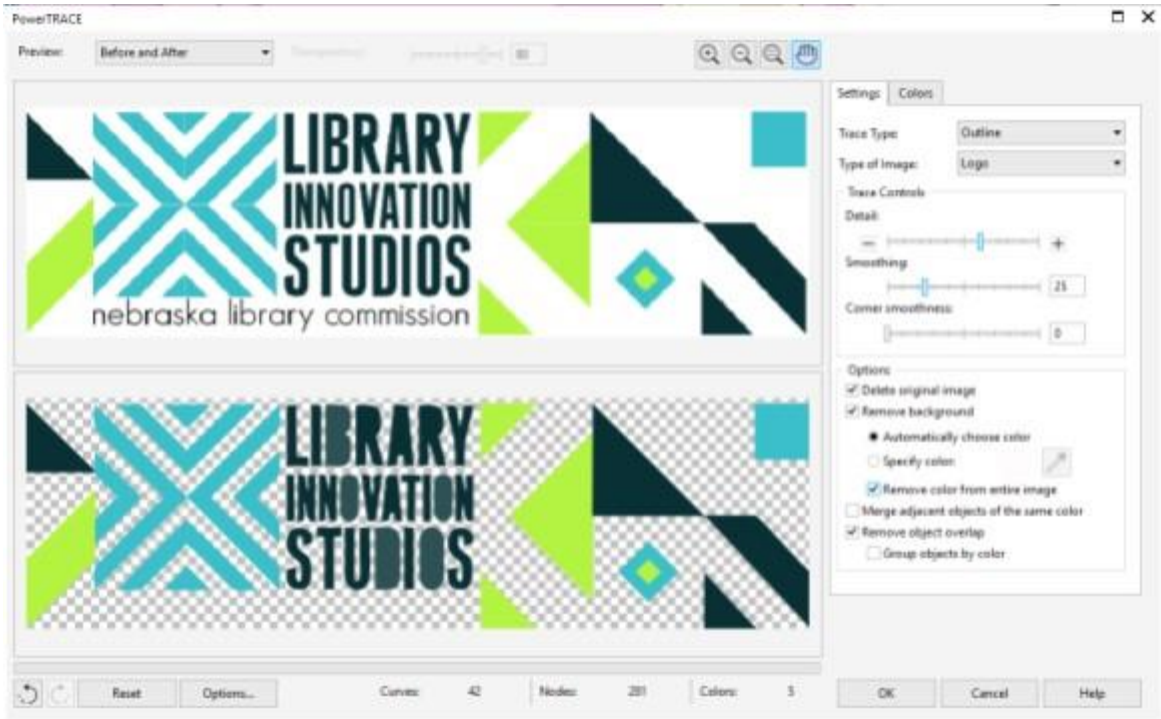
PowerTRACE

Preview: Before and After

Transparency: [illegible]

LIBRARY
INNOVATION
STUDIOS
nebraska library commission

LIBRARY
INNOVATION
STUDIOS

Settings Colors

Trace Type: Outline
Type of Image: Logo

Trace Controls
Detail:
Smoothing: 25
Corner smoothness: 0

Options
Delete original image
Remove background
Automatically choose color
Specify color:
Remove color from entire image
Merge adjacent objects of the same color
Remove object overlap
Group objects by color

Reset Options... Curves: 42 Nodes: 281 Colors: 5

OK Cancel Help